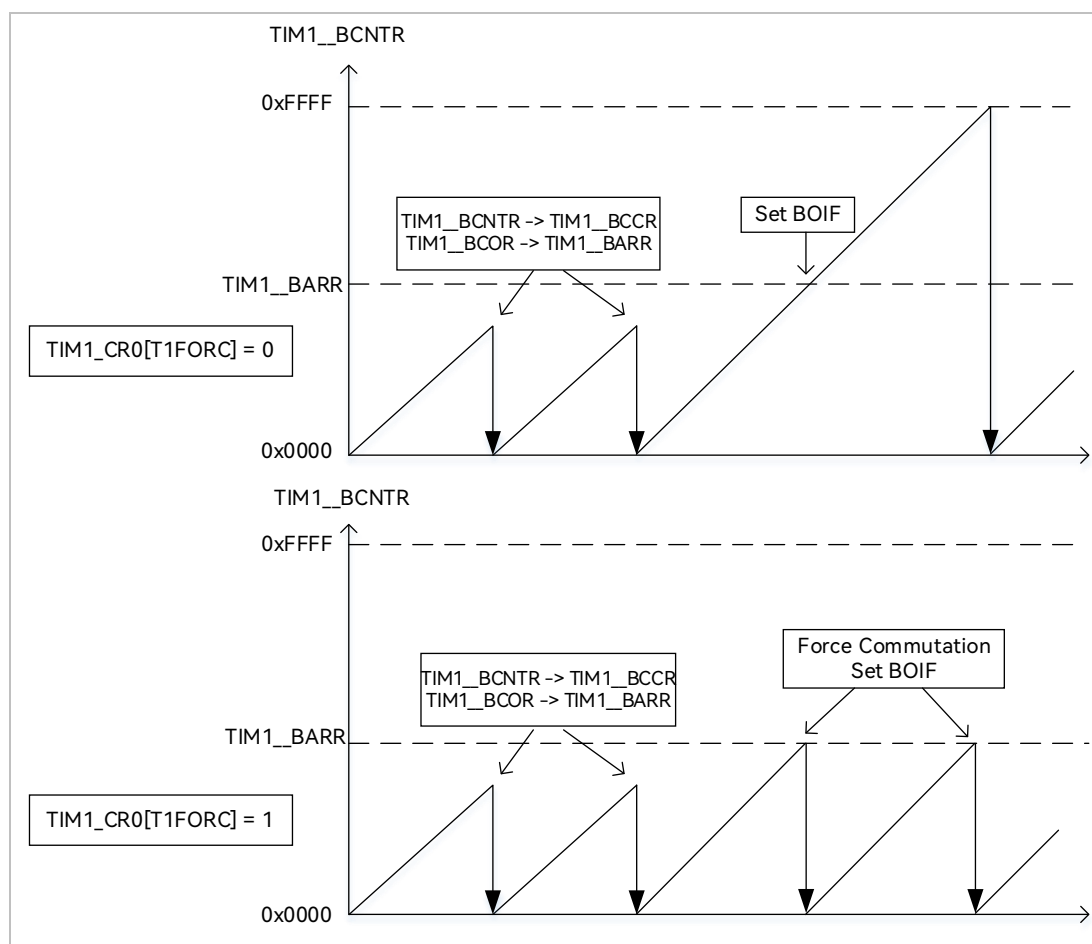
TIM1__BCNTR

0xFFFF

TIM1__BCNTR -> TIM1__BCCR
TIM1__BCOR -> TIM1__BARR

Set BOIF

TIM1__BARR

TIM1_CR0[T1FORC] = 0

0x0000

TIM1__BCNTR

0xFFFF

Force Commutation
Set BOIF

TIM1__BCNTR -> TIM1__BCCR
TIM1__BCOR -> TIM1__BARR

TIM1__BARR

TIM1_CR0[T1FORC] = 1

0x0000